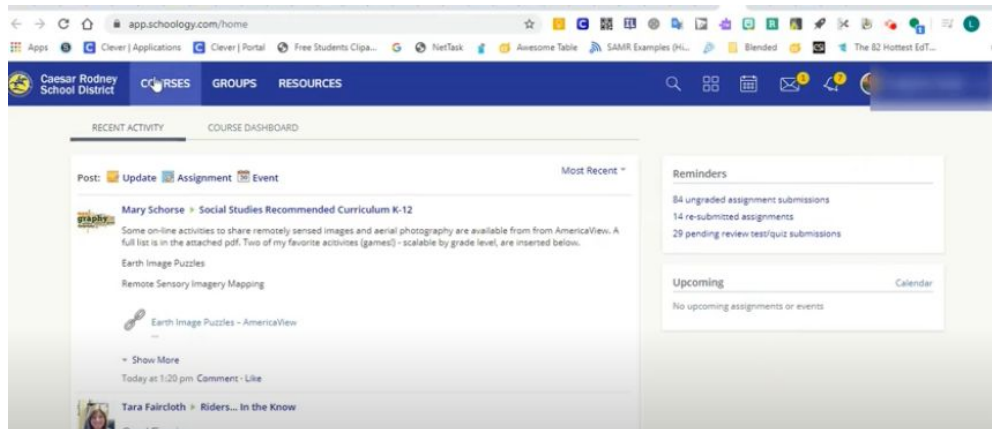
app.schoology.com/home

Apps Clever | Applications Clever | Portal Free Students Clipa... NetTask Awesome Table SAMR Examples (Hi... Blended The 82 Hottest EdT...

Caesar Rodney School District COURSES GROUPS RESOURCES

RECENT ACTIVITY COURSE DASHBOARD

Post: Update Assignment Event

Most Recent

Mary Schorse ▸ Social Studies Recommended Curriculum K-12

Some on-line activities to share remotely sensed images and aerial photography are available from from AmericaView. A full list is in the attached pdf. Two of my favorite acitivites (games!) - scalable by grade level, are inserted below.

Earth Image Puzzles

Remote Sensory Imagery Mapping

Earth Image Puzzles – AmericaView

Show More

Today at 1:20 pm Comment · Like

Tara Faircloth ▸ Riders... In the Know

Reminders

84 ungraded assignment submissions
14 re-submitted assignments
29 pending review test/quiz submissions

Upcoming Calendar

No upcoming assignments or events